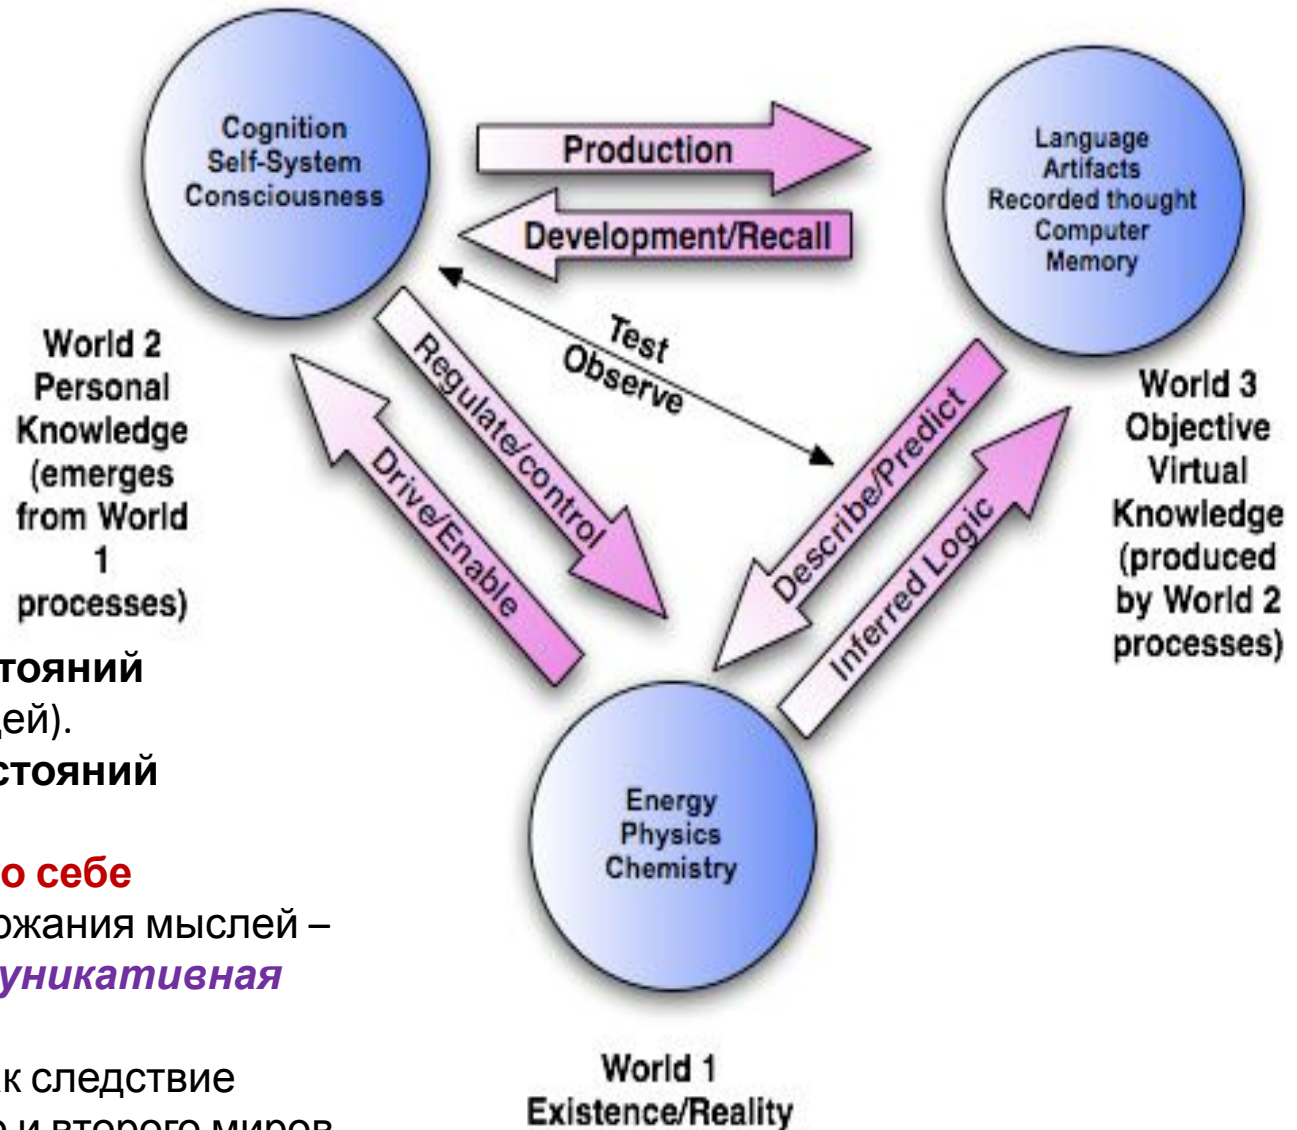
Cognition
Self-System
Consciousness

Production

Development/Recall

Language
Artifacts
Recorded thought
Computer
Memory

World 2
Personal
Knowledge
(emerges
from World
1
processes)

Test
Observe

Regulate/control

Drive/Enable

Describe/Predict

Inferred Logic

World 3
Objective
Virtual
Knowledge
(produced
by World 2
processes)

тояний
дей).
стояний

о себе
ожания мыслей –
уникативная

к следствие
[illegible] и второго миров

Energy
Physics
Chemistry

World 1
Existence/Reality